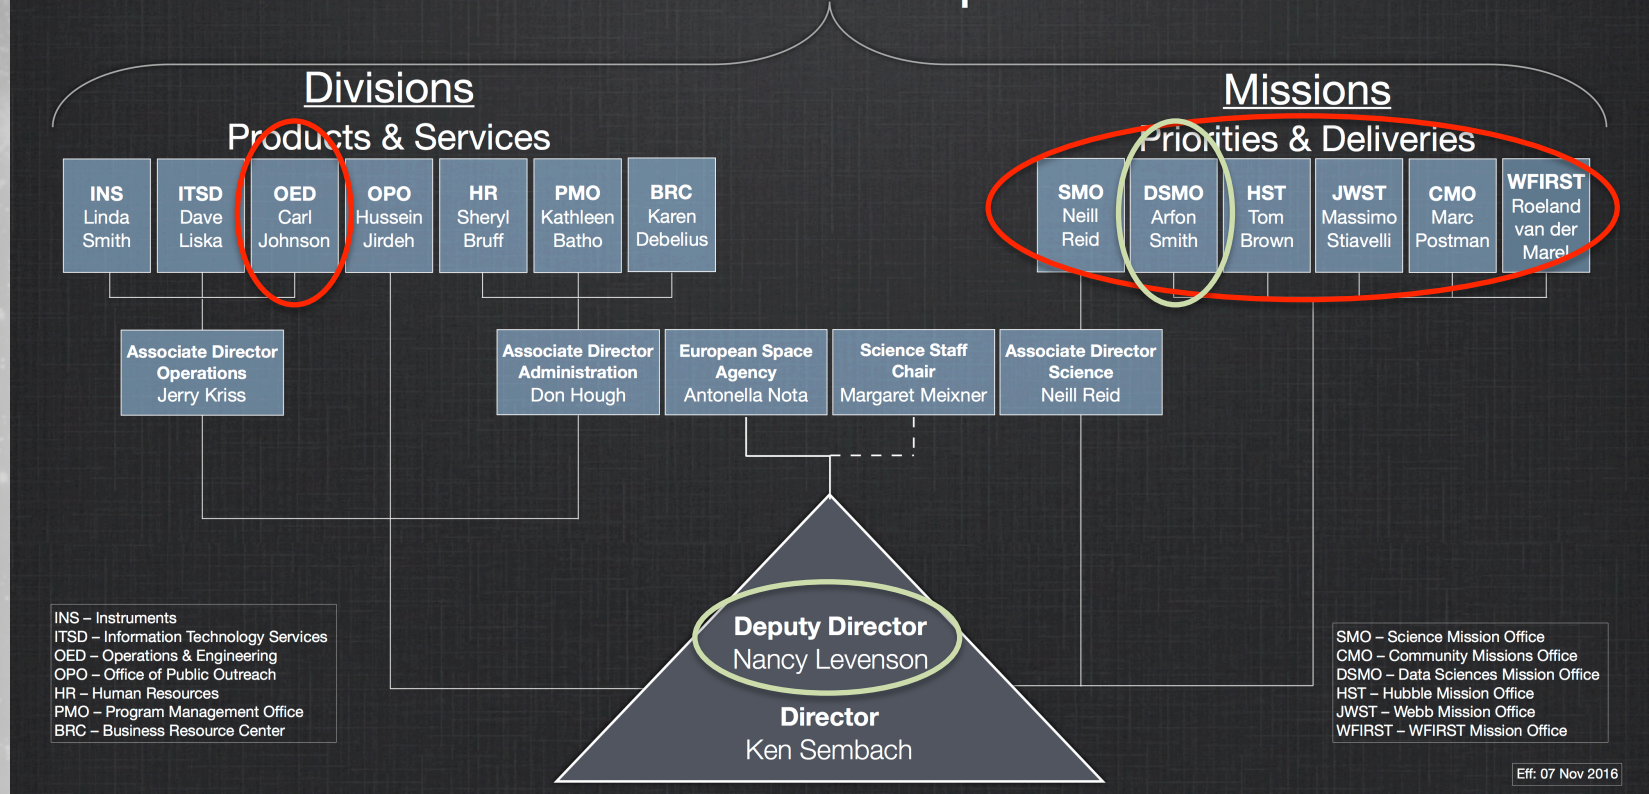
Divisions
Products & Services

INS
Linda Smith

ITSD
Dave Liska

OED
Carl Johnson

OPO
Hussein Jirdeh

HR
Sheryl Bruff

PMO
Kathleen Batho

BRC
Karen Debelius

Missions
Priorities & Deliveries

SMO
Neill Reid

DSMO
Arfon Smith

HST
Tom Brown

JWST
Massimo Stiavelli

CMO
Marc Postman

WFIRST
Roeland van der Marel

Associate Director Operations
Jerry Kriss

Associate Director Administration
Don Hough

European Space Agency
Antonella Nota

Science Staff Chair
Margaret Meixner

Associate Director Science
Neill Reid

Deputy Director
Nancy Levenson

Director
Ken Sembach

INS – Instruments
ITSD – Information Technology Services
OED – Operations & Engineering
OPO – Office of Public Outreach
HR – Human Resources
PMO – Program Management Office
BRC – Business Resource Center

SMO – Science Mission Office
CMO – Community Missions Office
DSMO – Data Sciences Mission Office
HST – Hubble Mission Office
JWST – Webb Mission Office
WFIRST – WFIRST Mission Office

Eff: 07 Nov 2016